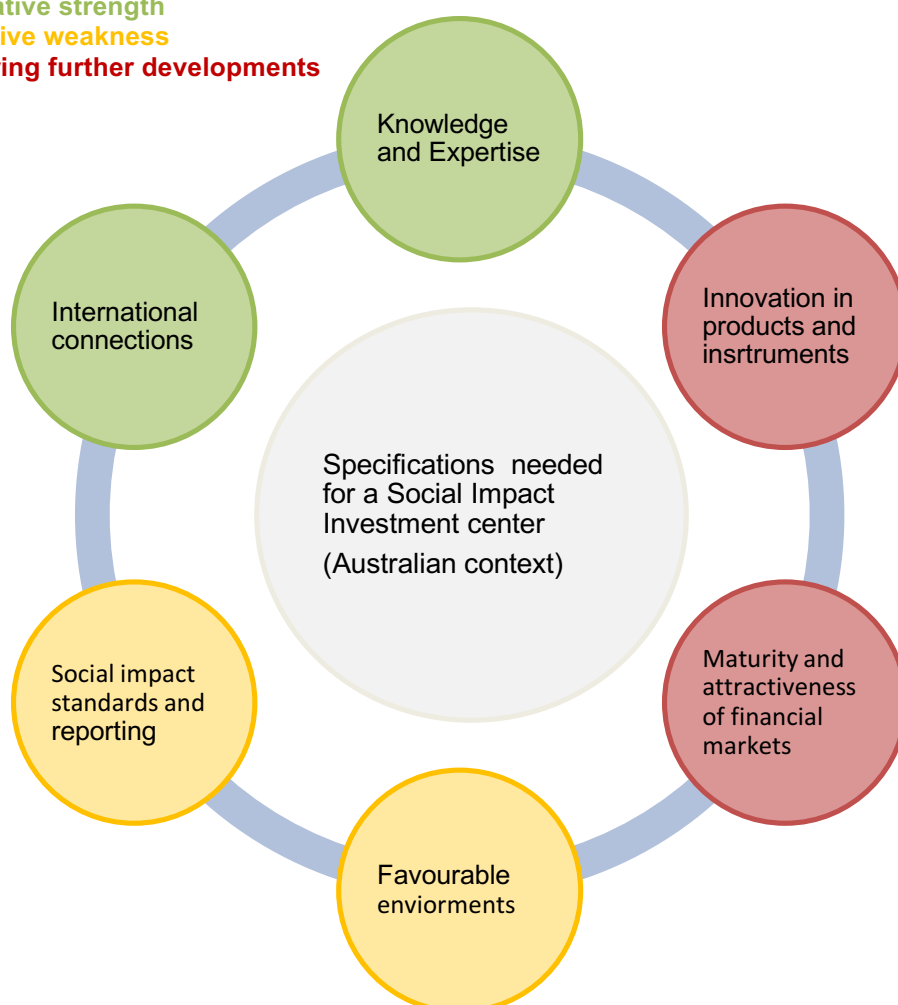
ative strength
ive weakness
ing further developments

Knowledge and Expertise

Innovation in products and insrtruments

International connections

Specifications needed for a Social Impact Investment center
(Australian context)

Social impact standards and reporting

Maturity and attractiveness of financial markets

Favourable enviorments